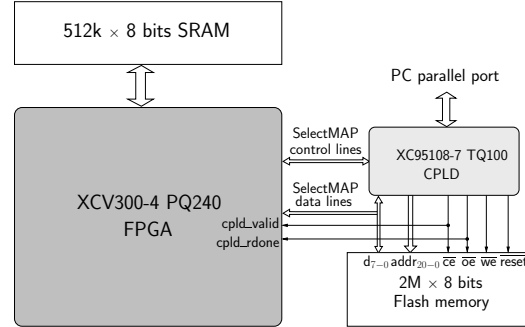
512k $\times$ 8 bits SRAM

PC parallel port

SelectMAP control lines

XC95108-7 TQ100 CPLD

XCV300-4 PQ240 FPGA

SelectMAP data lines

cpld_valid

cpld_rdone

$d_{7-0}$ $addr_{20-0}$ $\overline{ce}$ $\overline{oe}$ $\overline{we}$ $\overline{reset}$

2M $\times$ 8 bits Flash memory